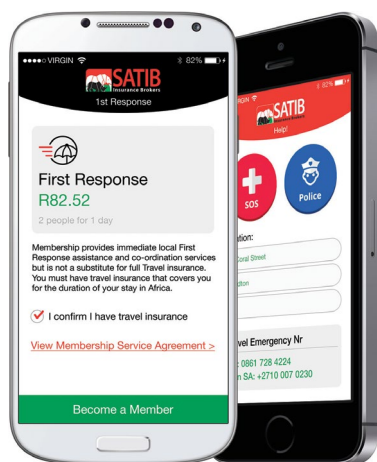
●●●●○ VIRGIN 82%

SATIB
Insurance Brokers

1st Response

First Response
R82.52
2 people for 1 day

Membership provides immediate local First Response assistance and co-ordination services but is not a substitute for full Travel insurance. You must have travel insurance that covers you for the duration of your stay in Africa.

I confirm I have travel insurance

View Membership Service Agreement >

Become a Member

VIRGIN 82%

SATIB

Help!

SOS

Police

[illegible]ation:

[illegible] Coral Street

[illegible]ton

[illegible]vel Emergency Nr

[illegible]: 0861 728 4224

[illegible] SA: +2710 007 0230